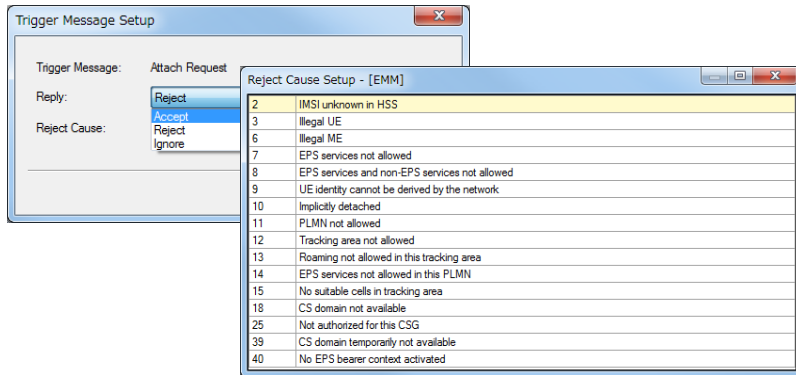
Trigger Message Setup

Trigger Message: Attach Request

Reply: Reject

Accept
Reject
Ignore

Reject Cause:

Reject Cause Setup - [EMM]

| | |
|---|---|
| 2 | IMSI unknown in HSS |
| 3 | Illegal UE |
| 6 | Illegal ME |
| 7 | EPS services not allowed |
| 8 | EPS services and non-EPS services not allowed |
| 9 | UE identity cannot be derived by the network |
| 10 | Implicitly detached |
| 11 | PLMN not allowed |
| 12 | Tracking area not allowed |
| 13 | Roaming not allowed in this tracking area |
| 14 | EPS services not allowed in this PLMN |
| 15 | No suitable cells in tracking area |
| 18 | CS domain not available |
| 25 | Not authorized for this CSG |
| 39 | CS domain temporarily not available |
| 40 | No EPS bearer context activated |